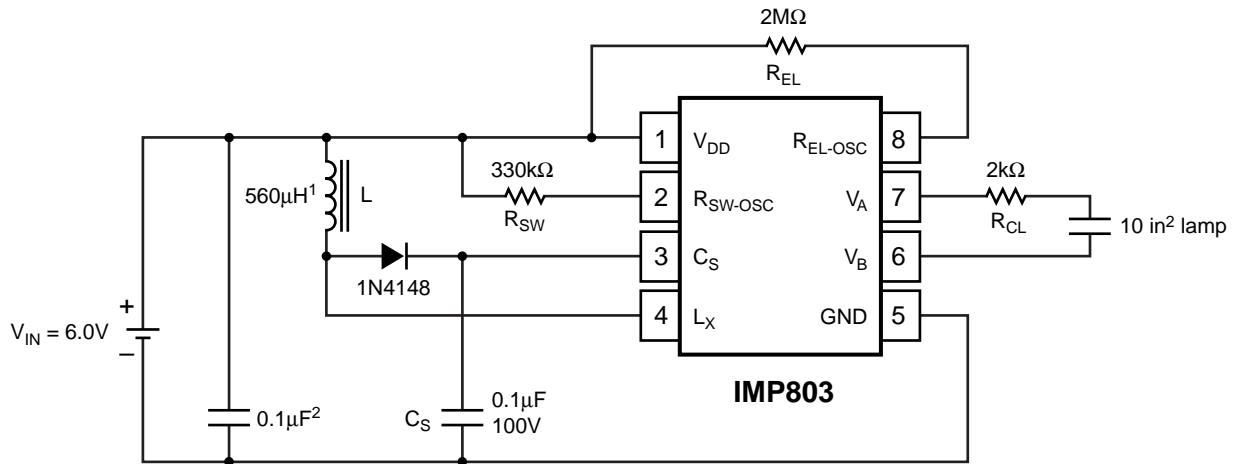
2M$\Omega$
$R_{EL}$
1 $V_{DD}$
$R_{EL\text{-}OSC}$ 8
330k$\Omega$
2 $R_{SW\text{-}OSC}$
$V_A$ 7
2k$\Omega$
560$\mu$H$^1$
L
$R_{SW}$
$R_{CL}$
10 in$^2$ lamp
3 $C_S$
$V_B$ 6
1N4148
4 $L_X$
GND 5
+
$V_{IN}$ = 6.0V
–
IMP803
0.1$\mu$F$^2$
$C_S$
0.1$\mu$F
100V